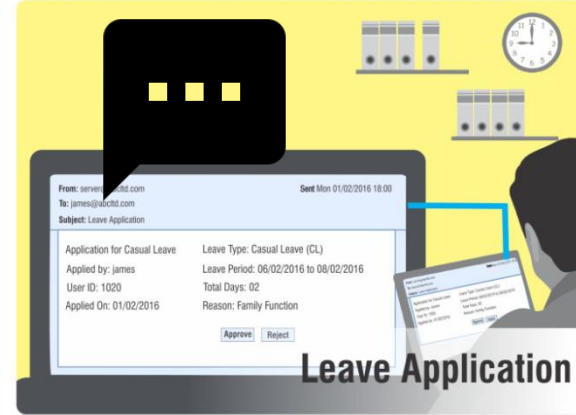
From: server@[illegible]ltd.com
Sent Mon 01/02/2016 18:00
To: james@abcltd.com
Subject: Leave Application

Application for Casual Leave
Applied by: james
User ID: 1020
Applied On: 01/02/2016

Leave Type: Casual Leave (CL)
Leave Period: 06/02/2016 to 08/02/2016
Total Days: 02
Reason: Family Function

Approve
Reject

Leave Application